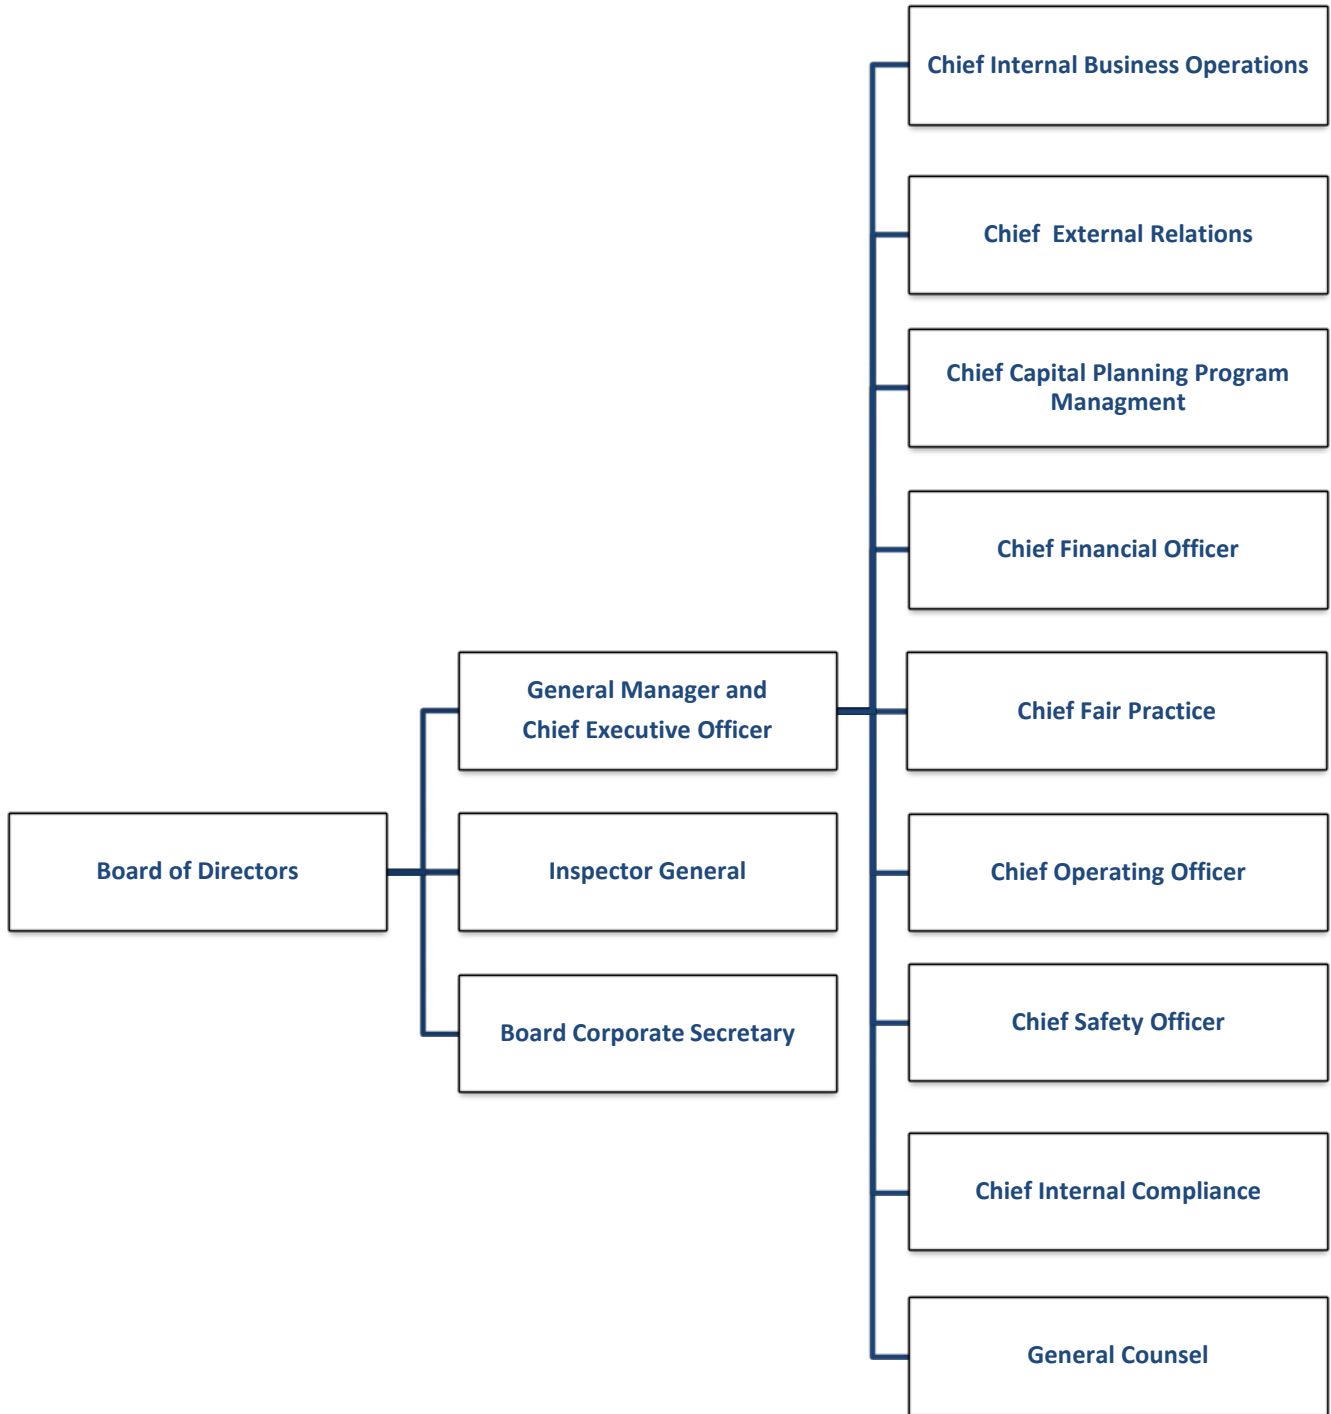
Board of Directors

General Manager and Chief Executive Officer

Inspector General

Board Corporate Secretary

Chief Internal Business Operations

Chief External Relations

Chief Capital Planning Program Managment

Chief Financial Officer

Chief Fair Practice

Chief Operating Officer

Chief Safety Officer

Chief Internal Compliance

General Counsel